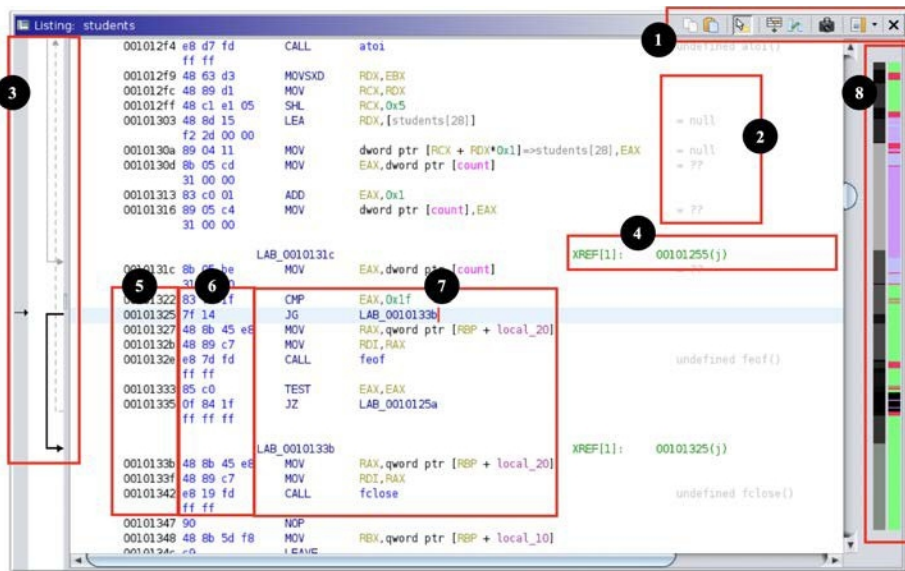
Listing: students

001012f4 e8 d7 fd CALL atoi undefined atoi()
ff ff
001012f9 48 63 d3 MOVSXD RDX,EBX
001012fc 48 89 d1 MOV RCX,RDX
001012ff 48 c1 e1 05 SHL RCX,0x5
00101303 48 8d 15 LEA RDX,[students[28]] = null
f2 2d 00 00
0010130a 89 04 11 MOV dword ptr [RCX + RDX*0x1]=>students[28],EAX = null
0010130d 8b 05 cd MOV EAX,dword ptr [count] = ??
31 00 00
00101313 83 c0 01 ADD EAX,0x1
00101316 89 05 c4 MOV dword ptr [count],EAX = ??
31 00 00

LAB_0010131c XREF[1]: 00101255(j)
0010131c 8b 05 be MOV EAX,dword ptr [count]
31 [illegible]
00101322 83 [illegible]f CMP EAX,0x1f
00101325 7f 14 JG LAB_0010133b
00101327 48 8b 45 e8 MOV RAX,qword ptr [RBP + local_20]
0010132b 48 89 c7 MOV RDI,RAX
0010132e e8 7d fd CALL feof undefined feof()
ff ff
00101333 85 c0 TEST EAX,EAX
00101335 0f 84 1f JZ LAB_0010125a
ff ff ff

LAB_0010133b XREF[1]: 00101325(j)
0010133b 48 8b 45 e8 MOV RAX,qword ptr [RBP + local_20]
0010133f 48 89 c7 MOV RDI,RAX
00101342 e8 19 fd CALL fclose undefined fclose()
ff ff
00101347 90 NOP
00101348 48 8b 5d f8 MOV RBX,qword ptr [RBP + local_10]
0010134c c9 LEAVE

1
2
3
4
5
6
7
8